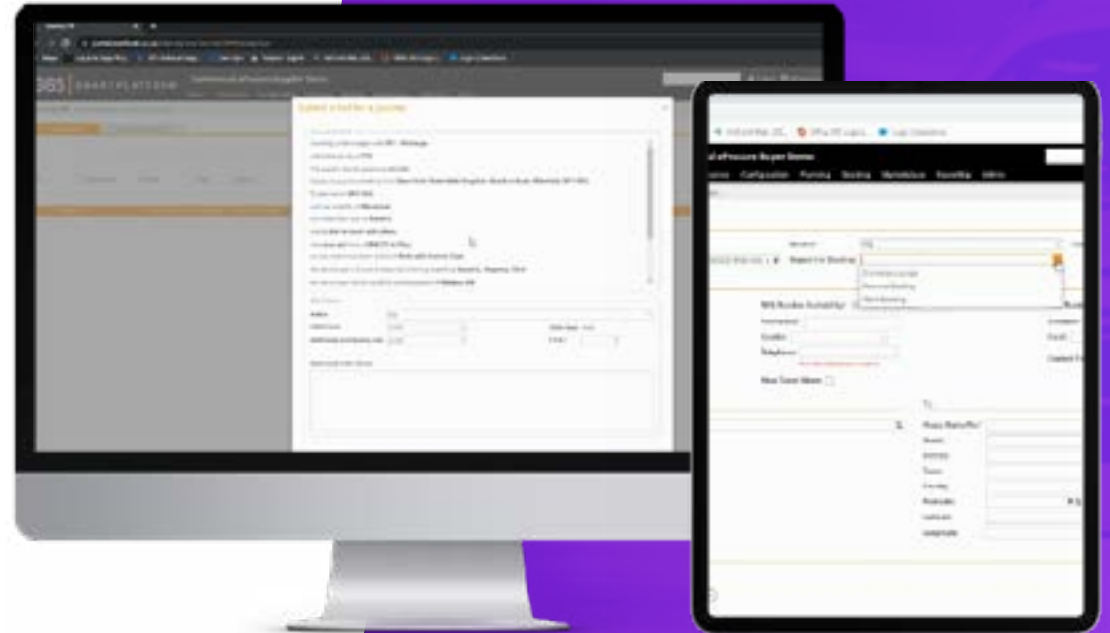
365 | SMARTPLATFORM

Submit a bid for a journey

eProcure Buyer Demo

Configuration Planning Booking Marketplace Reporting Admin

NHS Booking Availability

Booking

New Travel Means

Pickup Postcode/PlaceName